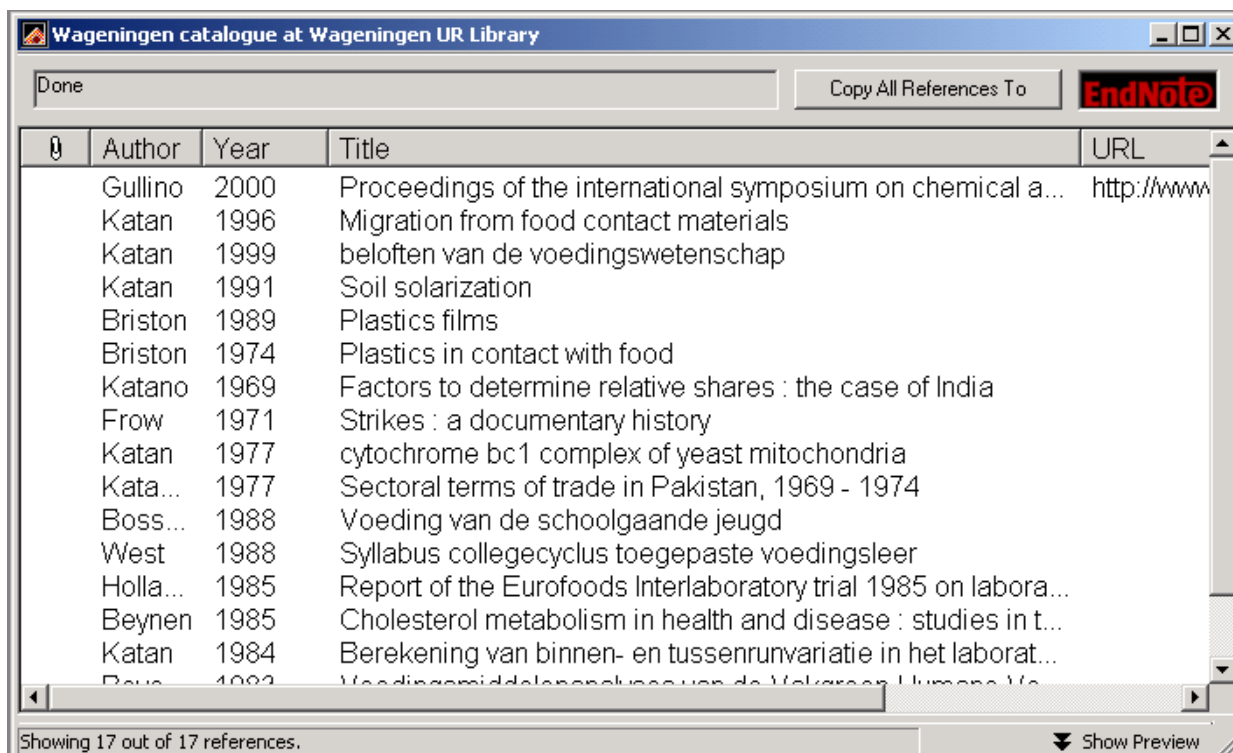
Wageningen catalogue at Wageningen UR Library

Done

Copy All References To

EndNote

| | Author | Year | Title | URL |
|---|---|---|---|---|
| | Gullino | 2000 | Proceedings of the international symposium on chemical a... | http://www |
| | Katan | 1996 | Migration from food contact materials | |
| | Katan | 1999 | beloften van de voedingswetenschap | |
| | Katan | 1991 | Soil solarization | |
| | Briston | 1989 | Plastics films | |
| | Briston | 1974 | Plastics in contact with food | |
| | Katano | 1969 | Factors to determine relative shares : the case of India | |
| | Frow | 1971 | Strikes : a documentary history | |
| | Katan | 1977 | cytochrome bc1 complex of yeast mitochondria | |
| | Kata... | 1977 | Sectoral terms of trade in Pakistan, 1969 - 1974 | |
| | Boss... | 1988 | Voeding van de schoolgaande jeugd | |
| | West | 1988 | Syllabus collegecyclus toegepaste voedingsleer | |
| | Holla... | 1985 | Report of the Eurofoods Interlaboratory trial 1985 on labora... | |
| | Beynen | 1985 | Cholesterol metabolism in health and disease : studies in t... | |
| | Katan | 1984 | Berekening van binnen- en tussenrunvariatie in het laborat... | |
| | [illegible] | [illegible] | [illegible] | |

Showing 17 out of 17 references.

Show Preview